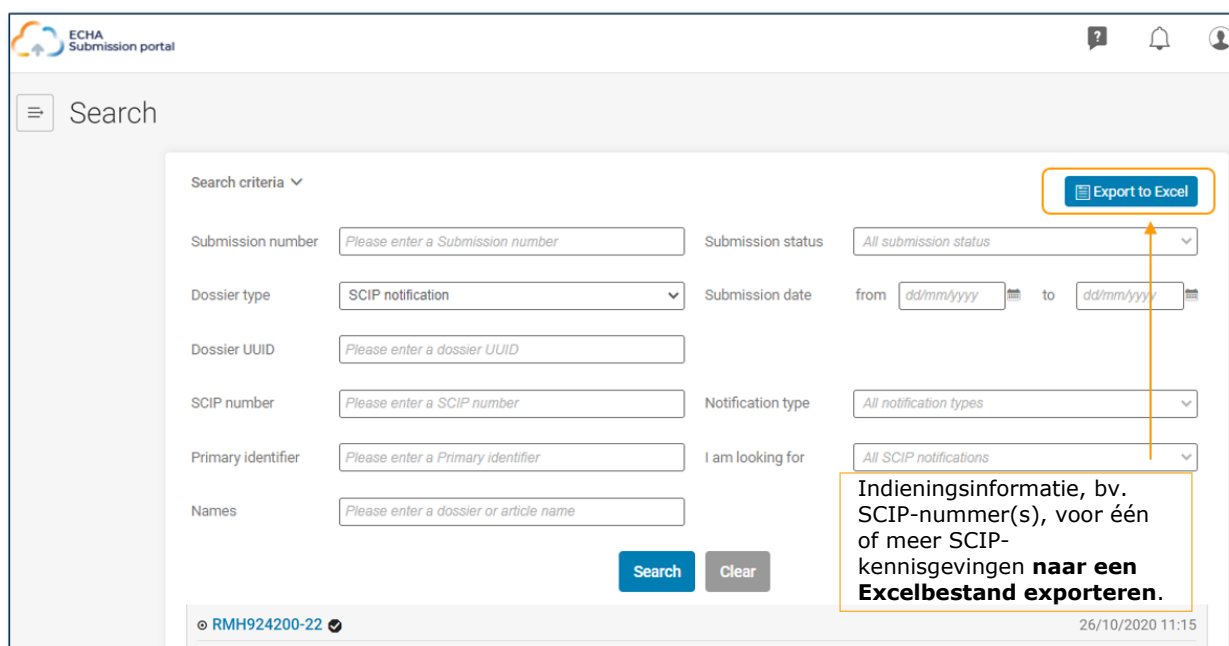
ECHA
Submission portal

Search

Search criteria

Export to Excel

Submission number | Please enter a Submission number
Submission status | All submission status
Dossier type | SCIP notification
Submission date | from dd/mm/yyyy to dd/mm/yyyy
Dossier UUID | Please enter a dossier UUID
SCIP number | Please enter a SCIP number
Notification type | All notification types
Primary identifier | Please enter a Primary identifier
I am looking for | All SCIP notifications
Names | Please enter a dossier or article name

Indieningsinformatie, bv. SCIP-nummer(s), voor één of meer SCIP-kennisgevingen **naar een Excelbestand exporteren**.

Search
Clear

RMH924200-22
26/10/2020 11:15